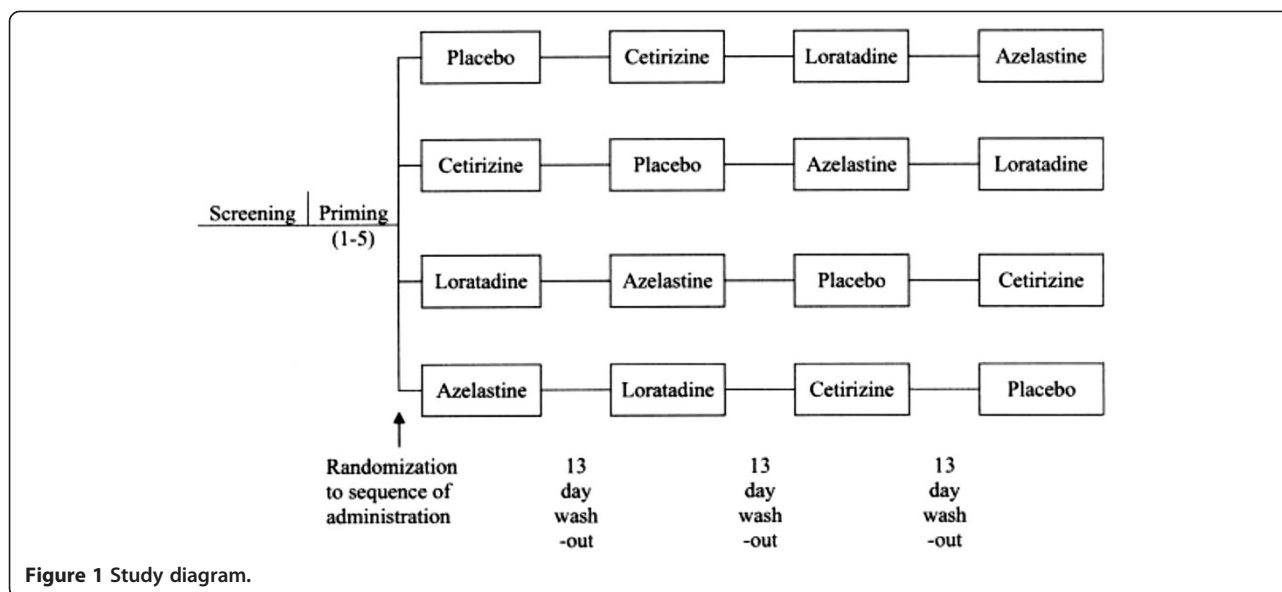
Placebo Cetirizine Loratadine Azelastine

Cetirizine Placebo Azelastine Loratadine

Screening Priming (1-5)

Loratadine Azelastine Placebo Cetirizine

Azelastine Loratadine Cetirizine Placebo

Randomization to sequence of administration

13 day wash -out

13 day wash -out

13 day wash -out

Figure 1 Study diagram.